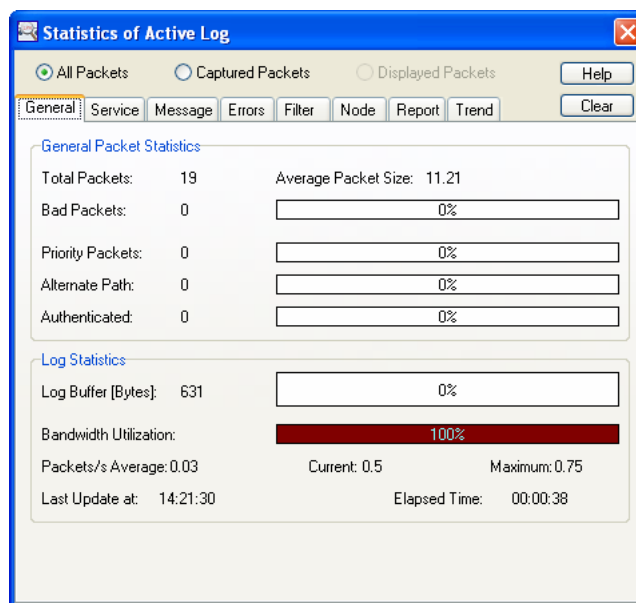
Statistics of Active Log

All Packets
Captured Packets
Displayed Packets
Help
Clear

General
Service
Message
Errors
Filter
Node
Report
Trend

General Packet Statistics

Total Packets: 19
Average Packet Size: 11.21
Bad Packets: 0
0%
Priority Packets: 0
0%
Alternate Path: 0
0%
Authenticated: 0
0%

Log Statistics

Log Buffer [Bytes]: 631
0%
Bandwidth Utilization:
100%
Packets/s Average: 0.03
Current: 0.5
Maximum: 0.75
Last Update at: 14:21:30
Elapsed Time: 00:00:38